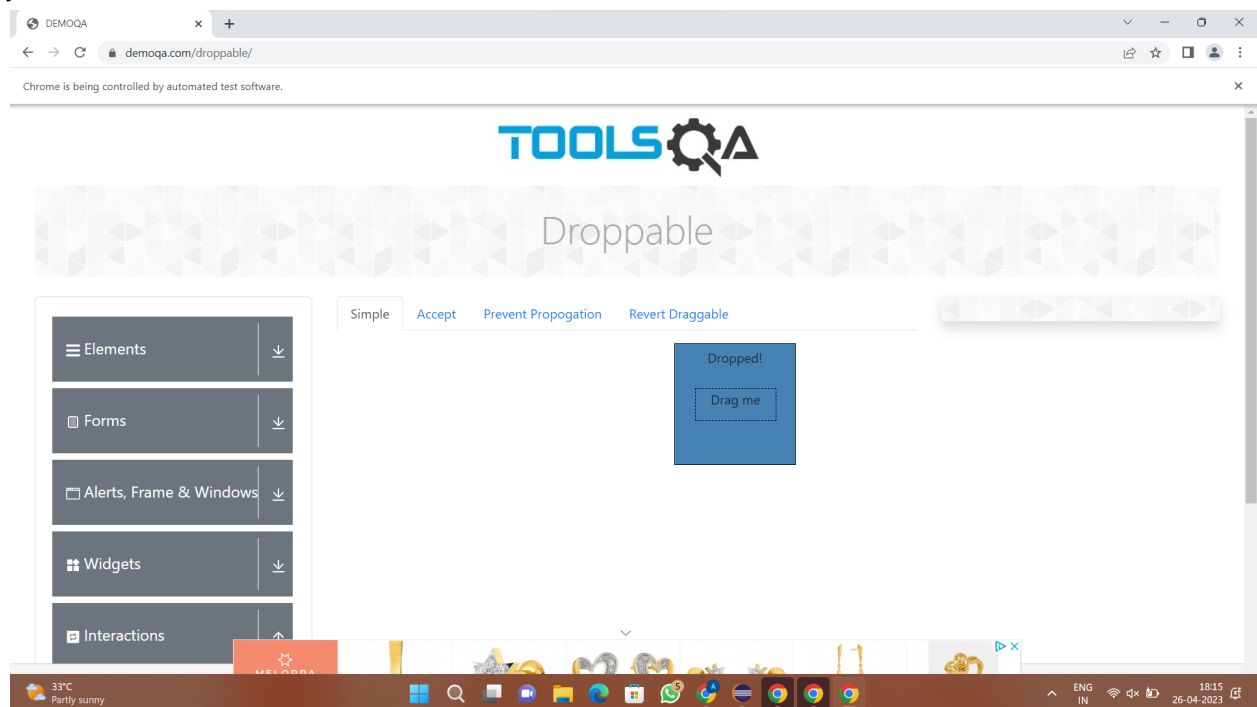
DEMOQA

demoqa.com/droppable/

Chrome is being controlled by automated test software.

TOOLSQA

Droppable

Elements

Forms

Alerts, Frame & Windows

Widgets

Interactions

Simple Accept Prevent Propogation Revert Draggable

Dropped!

Drag me

MELORRA

33°C
Partly sunny

ENG
IN

18:15
26-04-2023